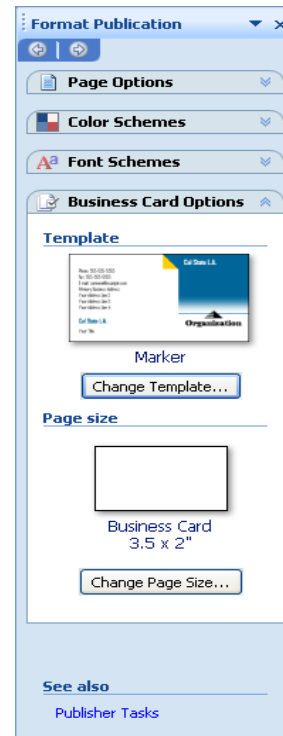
Format Publication

Page Options

Color Schemes

Font Schemes

Business Card Options

Template

Cal State L.A.

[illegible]

Cal State L.A.

Organization

Marker

Change Template...

Page size

Business Card
3.5 x 2"

Change Page Size...

See also

Publisher Tasks